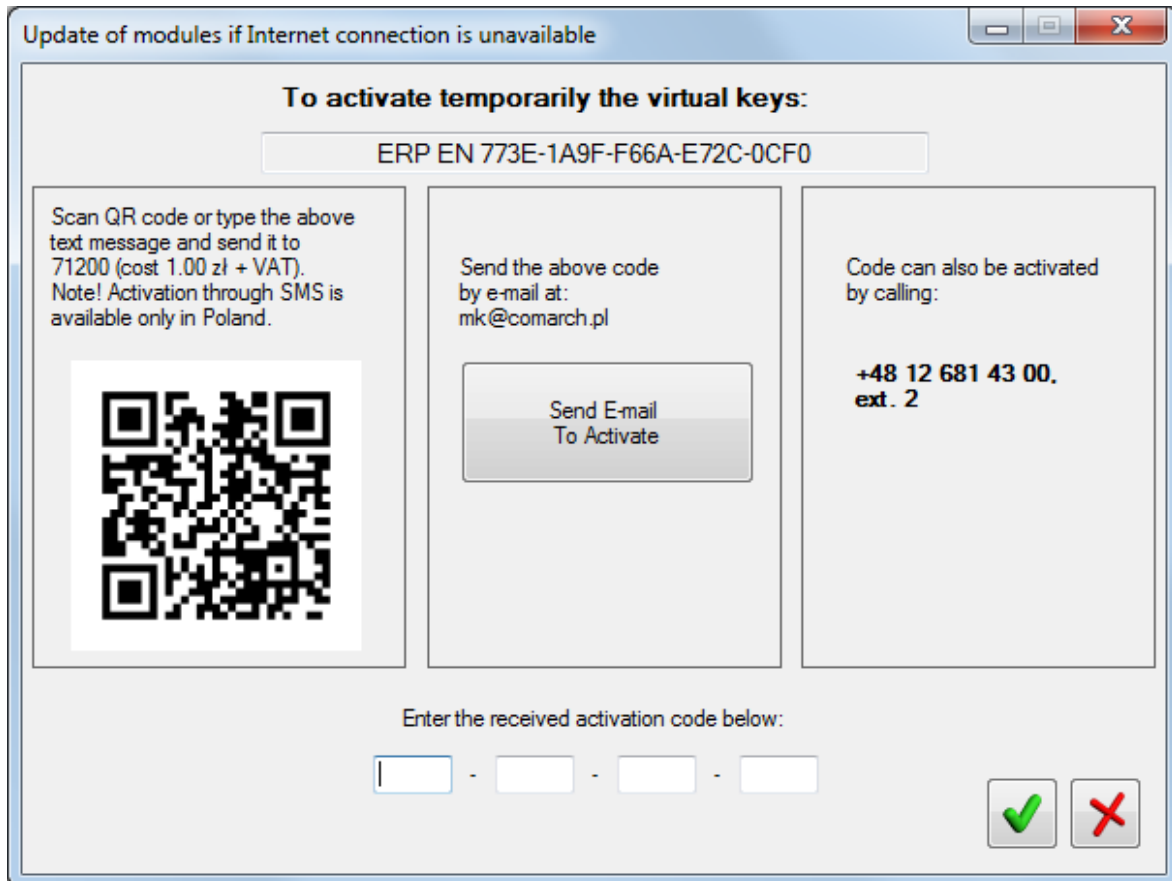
Update of modules if Internet connection is unavailable

To activate temporarily the virtual keys:

ERP EN 773E-1A9F-F66A-E72C-0CF0

Scan QR code or type the above text message and send it to 71200 (cost 1.00 zł + VAT). Note! Activation through SMS is available only in Poland.

Send the above code by e-mail at: mk@comarch.pl

Send E-mail To Activate

Code can also be activated by calling:

+48 12 681 43 00, ext. 2

Enter the received activation code below:

- - -